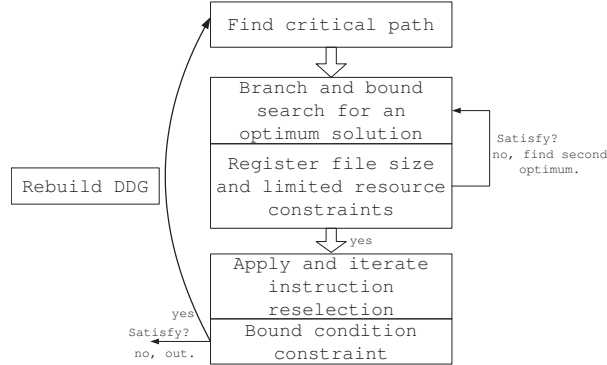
Find critical path

Branch and bound search for an optimum solution

Register file size and limited resource constraints

Satisfy? no, find second optimum.

Rebuild DDG

yes

Apply and iterate instruction reselection

Bound condition constraint

yes

Satisfy?

no, out.